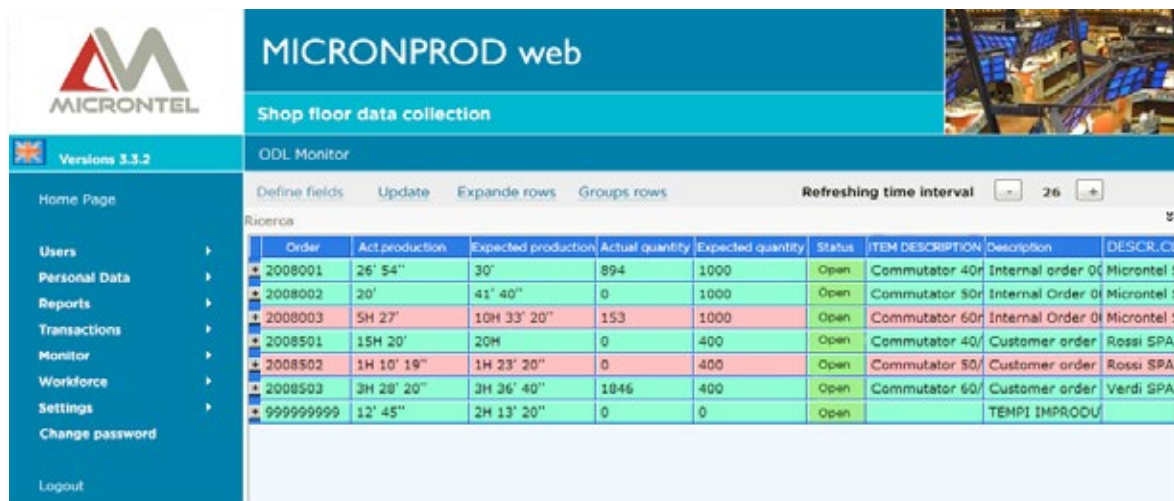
MICRONTEL

MICRONPROD web

Shop floor data collection

Versions 3.3.2

ODL Monitor

Home Page

Users
Personal Data
Reports
Transactions
Monitor
Workforce
Settings
Change password

Logout

Define fields Update Expande rows Groups rows

Refreshing time interval - 26 +

Ricerca

| Order | Act.production | Expected production | Actual quantity | Expected quantity | Status | ITEM DESCRIPTION | Description | DESCR.C |
|---|---|---|---|---|---|---|---|---|
| 2008001 | 26' 54" | 30' | 894 | 1000 | Open | Commutator 40 | Internal order 0 | Microntel |
| 2008002 | 20' | 41' 40" | 0 | 1000 | Open | Commutator 50 | Internal Order 0 | Microntel |
| 2008003 | 5H 27' | 10H 33' 20" | 153 | 1000 | Open | Commutator 60 | Internal Order 0 | Microntel |
| 2008501 | 15H 20' | 20H | 0 | 400 | Open | Commutator 40/ | Customer order | Rossi SPA |
| 2008502 | 1H 10' 19" | 1H 23' 20" | 0 | 400 | Open | Commutator 50/ | Customer order | Rossi SPA |
| 2008503 | 3H 28' 20" | 3H 36' 40" | 1846 | 400 | Open | Commutator 60/ | Customer order | Verdi SPA |
| 999999999 | 12' 45" | 2H 13' 20" | 0 | 0 | Open | | TEMPI IMPRODU | |